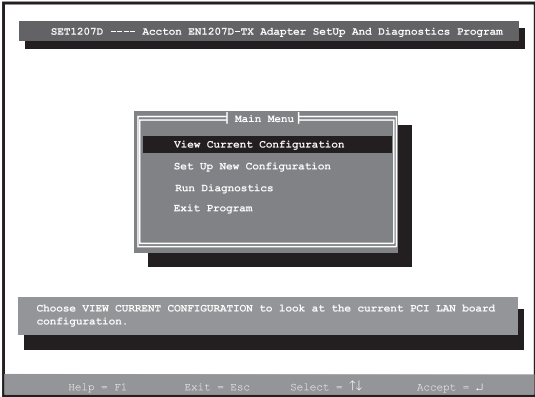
SET1207D ---- Accton EN1207D-TX Adapter SetUp And Diagnostics Program

Main Menu

View Current Configuration

Set Up New Configuration

Run Diagnostics

Exit Program

Choose VIEW CURRENT CONFIGURATION to look at the current PCI LAN board configuration.

Help = F1 Exit = Esc Select = ↑↓ Accept = ↵